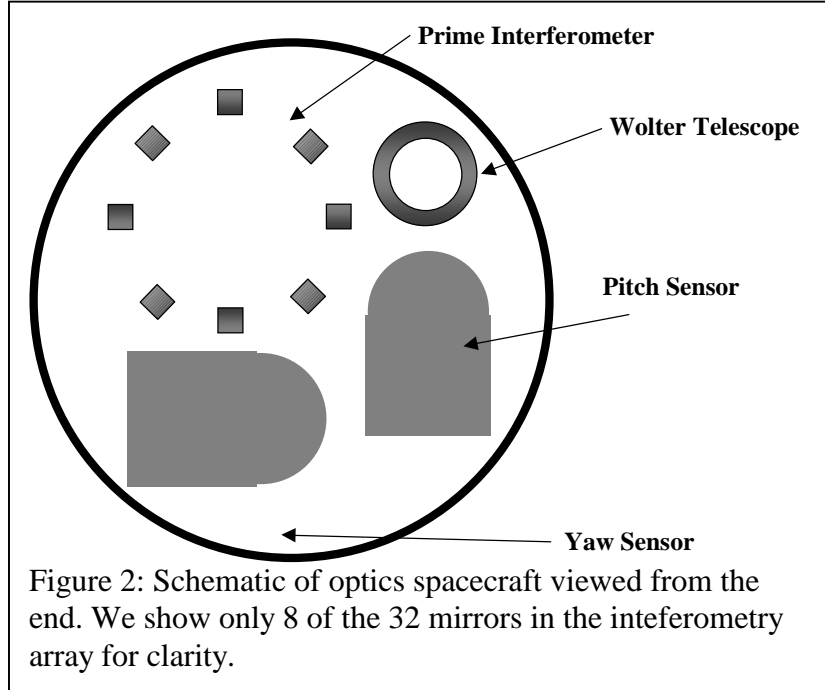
Prime Interferometer

Wolter Telescope

Pitch Sensor

Yaw Sensor

Figure 2: Schematic of optics spacecraft viewed from the end. We show only 8 of the 32 mirrors in the inteferometry array for clarity.